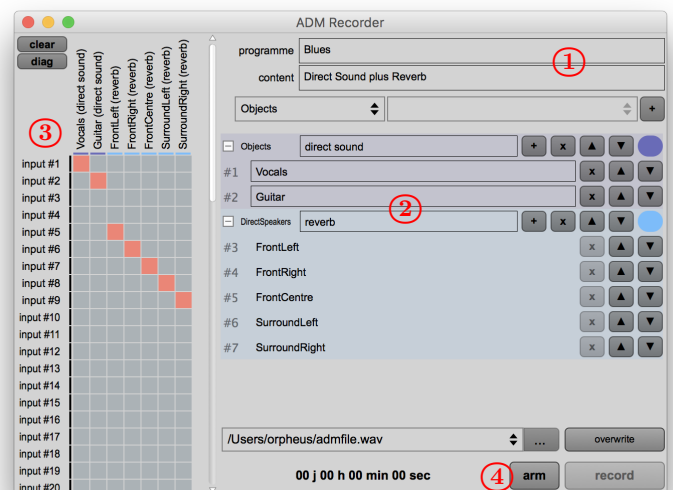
ADM Recorder

clear
diag

Vocals (direct sound)
Guitar (direct sound)
FrontLeft (reverb)
FrontRight (reverb)
FrontCentre (reverb)
SurroundLeft (reverb)
SurroundRight (reverb)

③

input #1
input #2
input #3
input #4
input #5
input #6
input #7
input #8
input #9
input #10
input #11
input #12
input #13
input #14
input #15
input #16
input #17
input #18
input #19
input #20

programme Blues
content Direct Sound plus Reverb
①

Objects
+

Objects direct sound + x
#1 Vocals x
#2 Guitar x
②
DirectSpeakers reverb + x
#3 FrontLeft x
#4 FrontRight x
#5 FrontCentre x
#6 SurroundLeft x
#7 SurroundRight x

/Users/orpheus/admfile.wav ... overwrite

00 j 00 h 00 min 00 sec ④ arm record